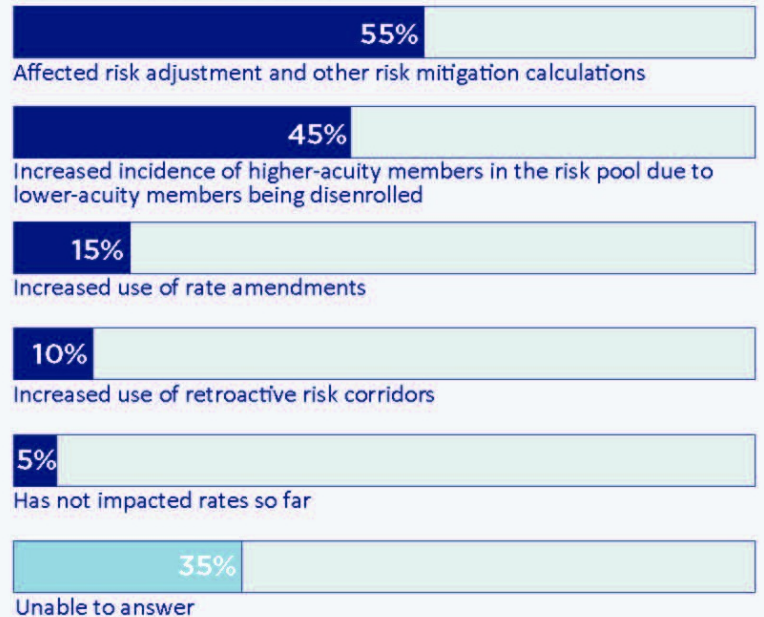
55%
Affected risk adjustment and other risk mitigation calculations

45%
Increased incidence of higher-acuity members in the risk pool due to lower-acuity members being disenrolled

15%
Increased use of rate amendments

10%
Increased use of retroactive risk corridors

5%
Has not impacted rates so far

35%
Unable to answer